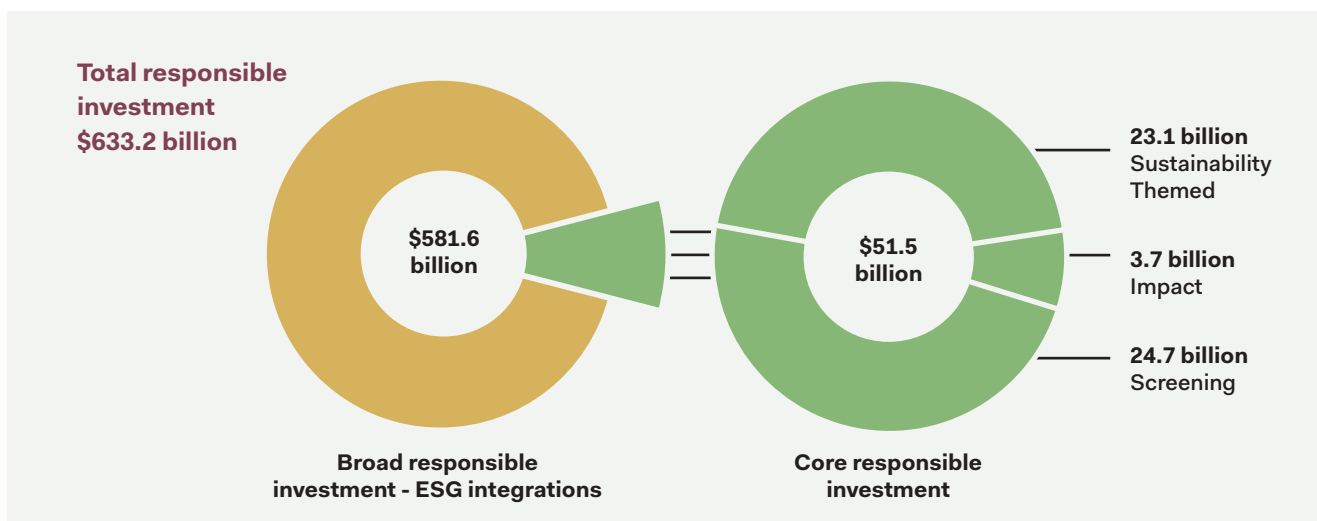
Total responsible investment $633.2 billion

$581.6 billion

$51.5 billion

23.1 billion
Sustainability Themed

3.7 billion
Impact

24.7 billion
Screening

Broad responsible investment - ESG integrations

Core responsible investment